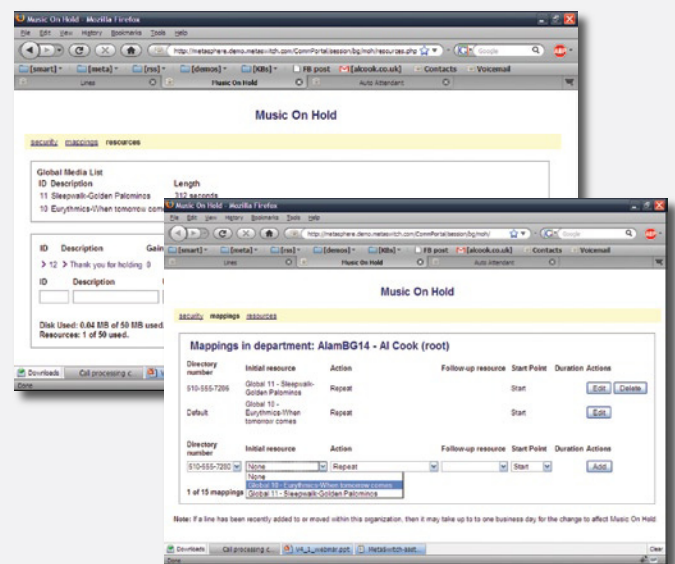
Music On Hold - Mozilla Firefox
File Edit View History Bookmarks Tools Help
http://metasphere.demo.metaswitch.com/CommPortal/session/bg/moh/resources.php
Google
[smart] [meta] [rss] [demos] [XBs] FB post [alcook.co.uk] Contacts Voicemail
Lines Music On Hold Auto Attendant

Music On Hold

security mappings resources

Global Media List
ID Description Length
11 Sleepwalk-Golden Palominos 312 seconds
10 Eurythmics-When tomorrow comes

ID Description Gain
> 12 > Thank you for holding 0
ID Description

Disk Used: 0.04 MB of 50 MB used.
Resources: 1 of 50 used.

Downloads Call processing c...

Music On Hold - Mozilla Firefox
File Edit View History Bookmarks Tools Help
http://metasphere.demo.metaswitch.com/CommPortal/session/bg/moh/
Google
[smart] [meta] [rss] [demos] [XBs] FB post [alcook.co.uk] Contacts Voicemail
Lines Music On Hold Auto Attendant

Music On Hold

security mappings resources

Mappings in department: AlamBG14 - Al Cook (root)

| Directory number | Initial resource | Action | Follow-up resource | Start Point | Duration | Actions |
|---|---|---|---|---|---|---|
| 510-555-7286 | Global 11 - Sleepwalk-Golden Palominos | Repeat | | Start | | Edit Delete |
| Default | Global 10 - Eurythmics-When tomorrow comes | Repeat | | Start | | Edit |

| Directory number | Initial resource | Action | Follow-up resource | Start Point | Duration | Actions |
|---|---|---|---|---|---|---|
| 510-555-7280 | None | Repeat | | Start | | Add |

None
Global 10 - Eurythmics-When tomorrow comes
Global 11 - Sleepwalk-Golden Palominos

1 of 15 mappings

Note: If a line has been recently added to or moved within this organization, then it may take up to one business day for the change to affect Music On Hold

Downloads Call processing c... V4_1_webinar.ppt MetaSwitch-sust... Clear
Done